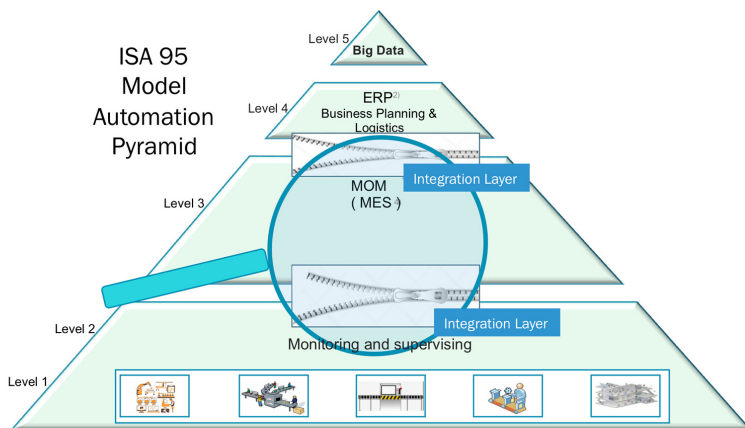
ISA 95
Model
Automation
Pyramid

Level 5
Big Data

Level 4
ERP$^{2)}$
Business Planning & Logistics

Integration Layer

Level 3
MOM
( MES )

Integration Layer

Level 2
Monitoring and supervising

Level 1